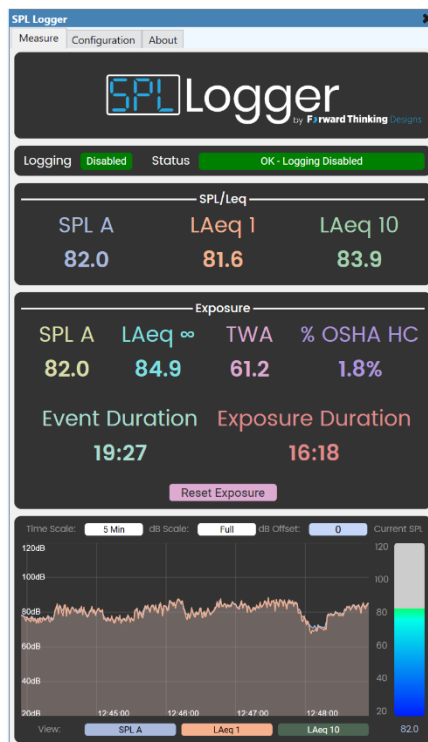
SPL Logger

Measure | Configuration | About

SPL Logger by Forward Thinking Designs

Logging Disabled Status OK - Logging Disabled

SPL/Leq

SPL A 82.0
LAeq 1 81.6
LAeq 10 83.9

Exposure

SPL A 82.0
LAeq ∞ 84.9
TWA 61.2
% OSHA HC 1.8%

Event Duration 19:27
Exposure Duration 16:18

Reset Exposure

Time Scale: 5 Min dB Scale: Full dB Offset: 0 Current SPL

120dB
100dB
80dB
60dB
40dB
20dB

12:45:00 12:46:00 12:47:00 12:48:00

120
100
80
60
40
20

82.0

View: SPL A LAeq 1 LAeq 10